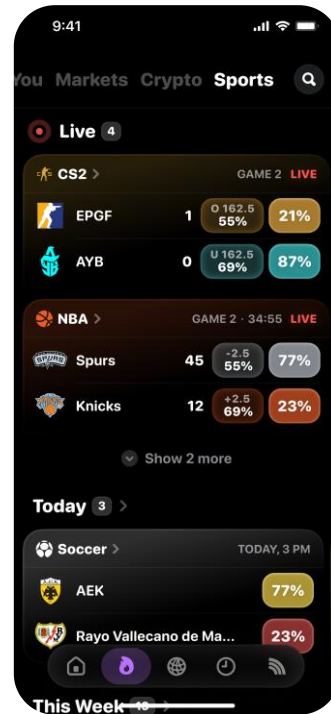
9:41

You Markets Crypto Sports

Live 4

CS2 >
GAME 2 LIVE

EPGF 1 O 162.5 55% 21%

AYB 0 U 162.5 69% 87%

NBA >
GAME 2 · 34:55 LIVE

SPURS

Spurs 45 -2.5 55% 77%

Knicks 12 +2.5 69% 23%

Show 2 more

Today 3 >

Soccer >
TODAY, 3 PM

AEK 77%

Rayo Vallecano de Ma... 23%

This Week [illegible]